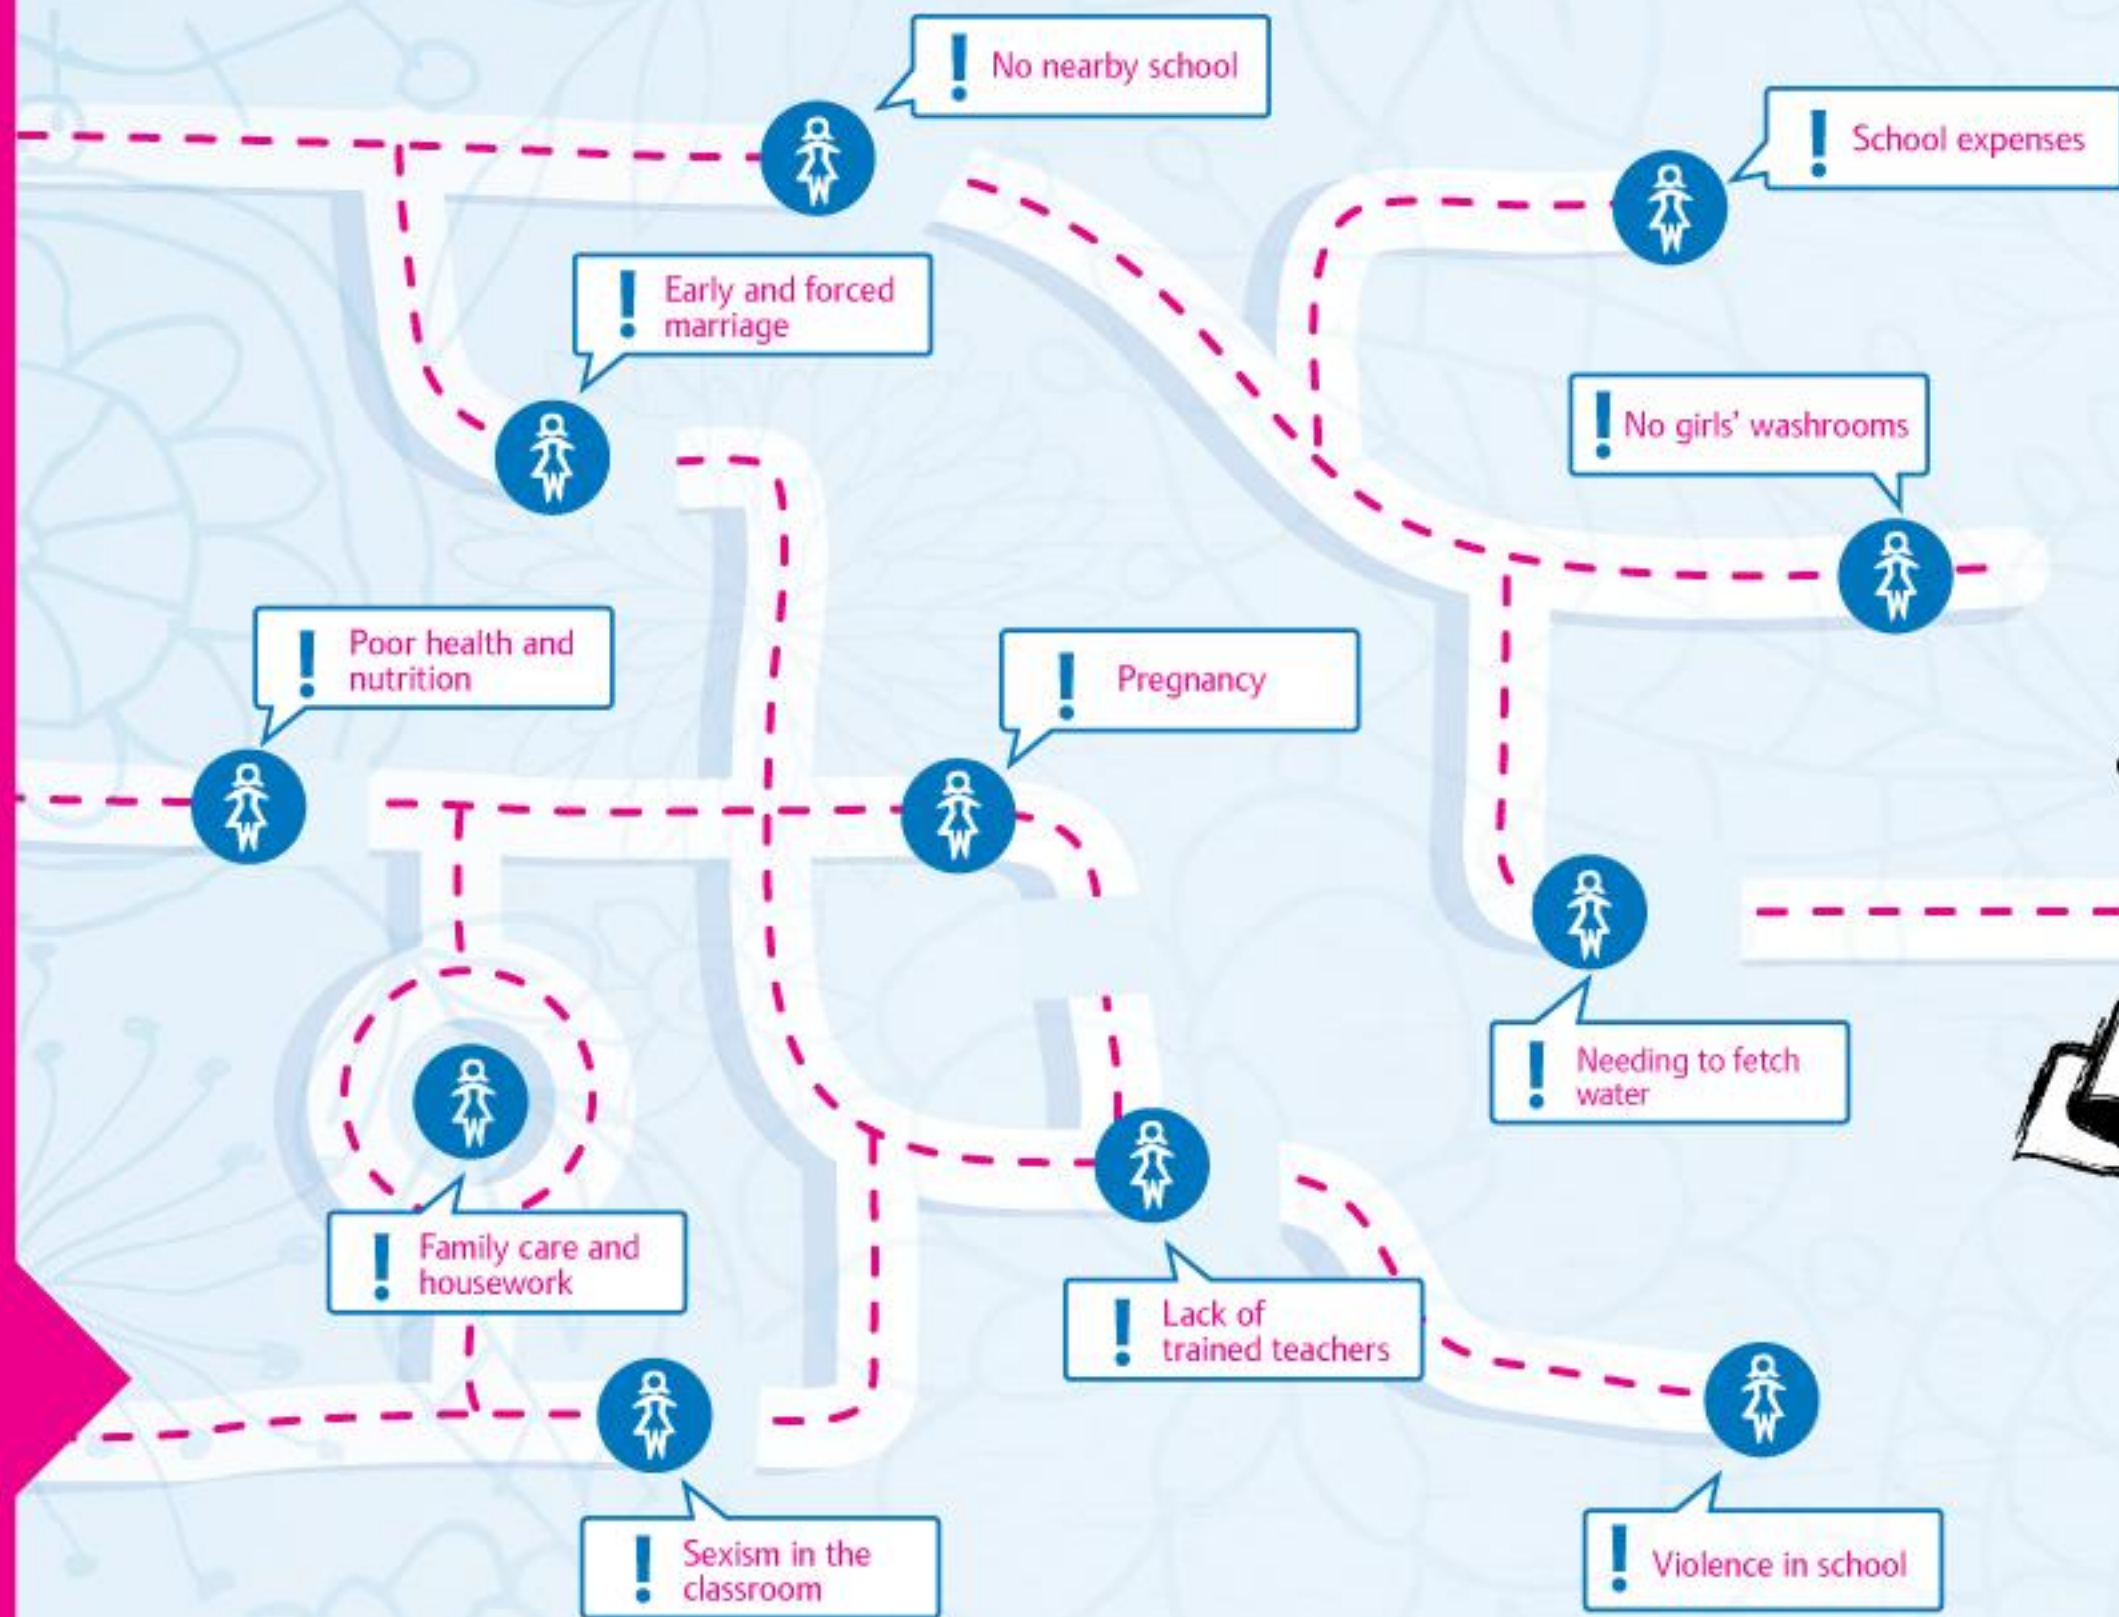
! No nearby school

! School expenses

! Early and forced marriage

! No girls' washrooms

! Poor health and nutrition

! Pregnancy

! Needing to fetch water

! Family care and housework

! Lack of trained teachers

! Sexism in the classroom

! Violence in school